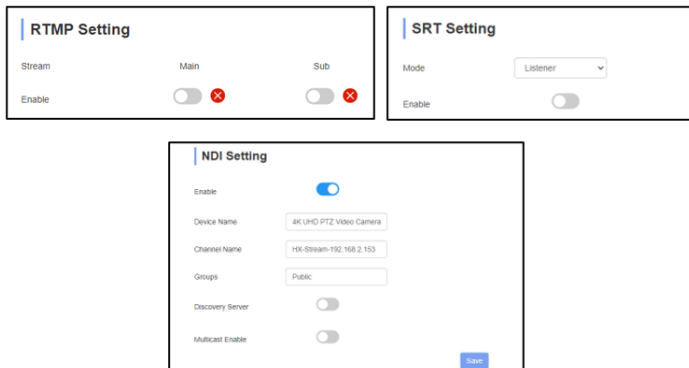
RTMP Setting

Stream Main Sub

Enable

SRT Setting

Mode Listener

Enable

NDI Setting

Enable

Device Name 4K UHD PTZ Video Camera

Channel Name HX-Stream-192.168.2.153

Groups Public

Discovery Server

Multicast Enable

Save